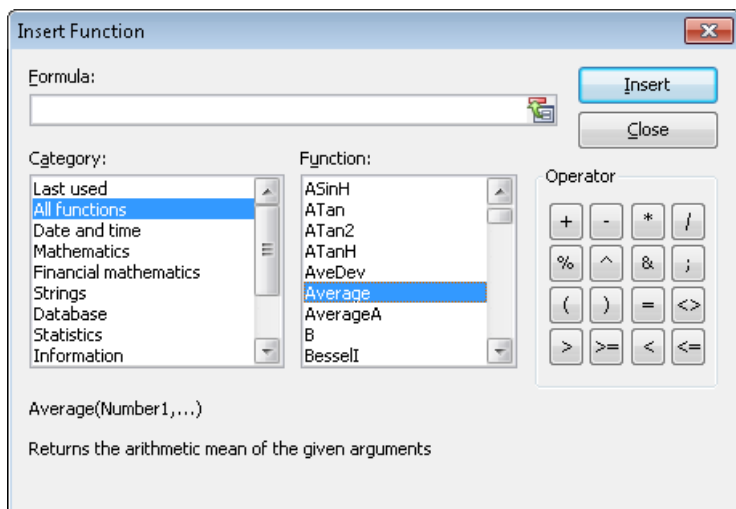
Insert Function

Formula:

Insert

Close

Category:

Last used
All functions
Date and time
Mathematics
Financial mathematics
Strings
Database
Statistics
Information

Function:

ASinH
ATan
ATan2
ATanH
AveDev
Average
AverageA
B
BesselI

Operator

+ - * /
% ^ & ;
( ) = <>
> >= < <=

Average(Number1,...)

Returns the arithmetic mean of the given arguments